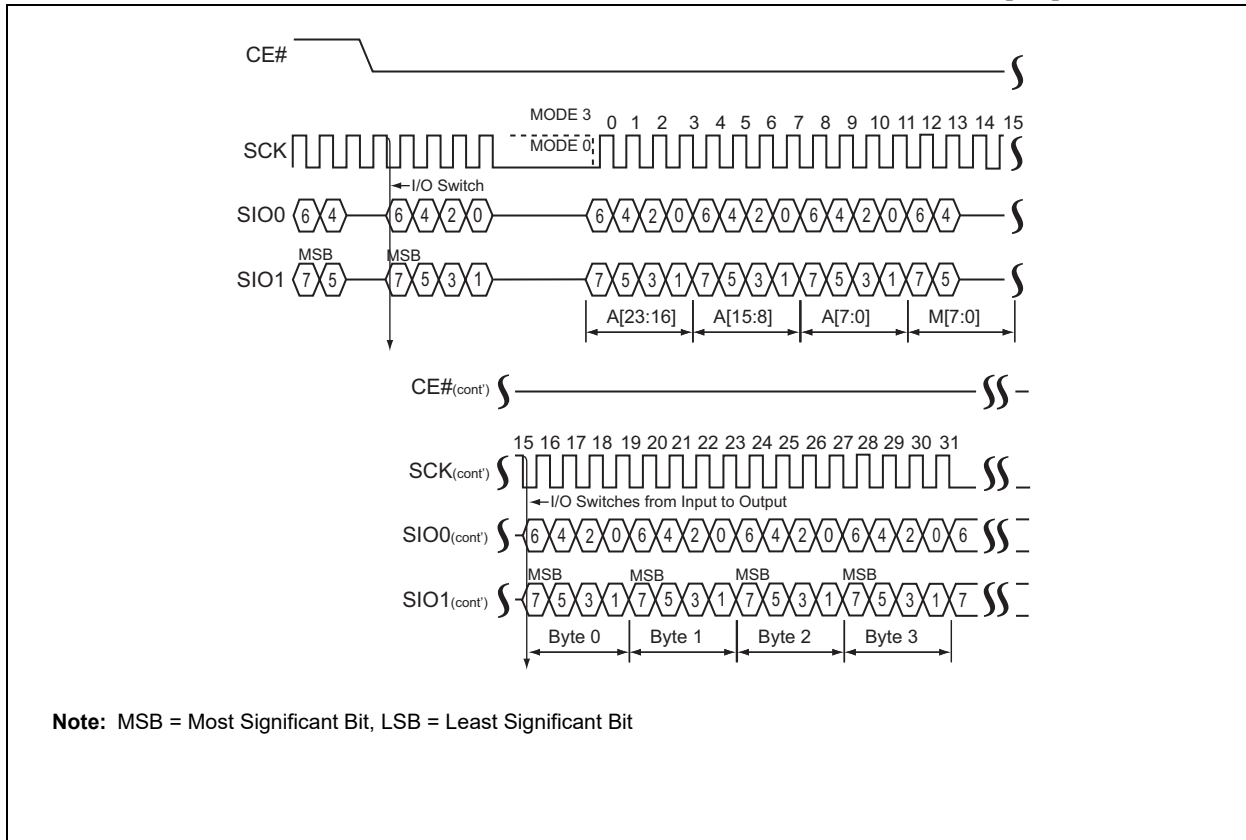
CE#

MODE 3
MODE 0
0 1 2 3 4 5 6 7 8 9 10 11 12 13 14 15
SCK

I/O Switch

SIO0 6 4 6 4 2 0 6 4 2 0 6 4 2 0 6 4 2 0 6 4

MSB MSB
SIO1 7 5 7 5 3 1 7 5 3 1 7 5 3 1 7 5 3 1 7 5

A[23:16] A[15:8] A[7:0] M[7:0]

CE#(cont')

15 16 17 18 19 20 21 22 23 24 25 26 27 28 29 30 31
SCK(cont')

I/O Switches from Input to Output

SIO0(cont') 6 4 2 0 6 4 2 0 6 4 2 0 6 4 2 0 6

MSB MSB MSB MSB
SIO1(cont') 7 5 3 1 7 5 3 1 7 5 3 1 7 5 3 1 7

Byte 0 Byte 1 Byte 2 Byte 3

**Note:** MSB = Most Significant Bit, LSB = Least Significant Bit